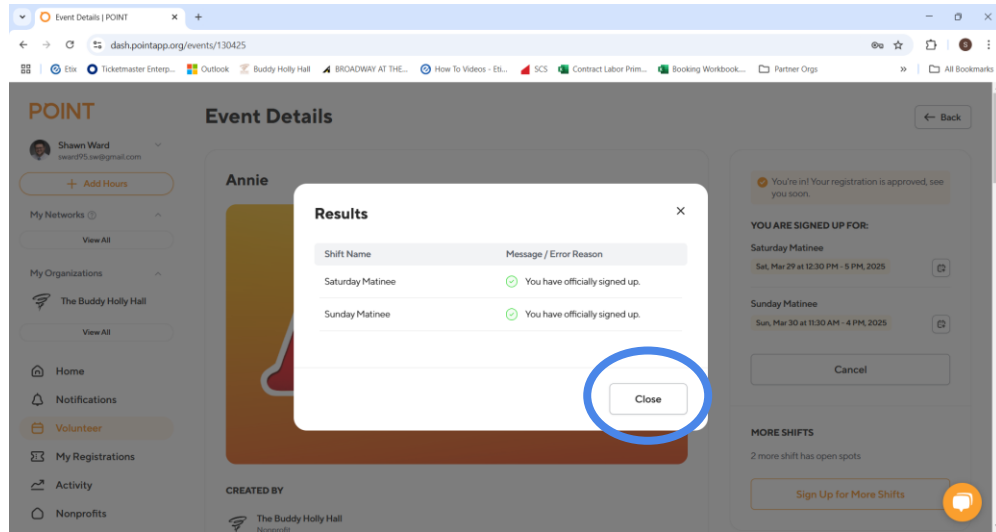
Event Details | POINT
dash.pointapp.org/events/130425
Etix | Ticketmaster Enterp... | Outlook | Buddy Holly Hall | BROADWAY AT THE... | How To Videos - Eti... | SCS | Contract Labor Prim... | Booking Workbook... | Partner Orgs | All Bookmarks

POINT
Shawn Ward
sward95.sw@gmail.com
+ Add Hours
My Networks
View All
My Organizations
The Buddy Holly Hall
View All
Home
Notifications
Volunteer
My Registrations
Activity
Nonprofits

Event Details
← Back
Annie

CREATED BY
The Buddy Holly Hall
Nonprofit

You're in! Your registration is approved, see you soon.
YOU ARE SIGNED UP FOR:
Saturday Matinee
Sat, Mar 29 at 12:30 PM - 5 PM, 2025
Sunday Matinee
Sun, Mar 30 at 11:30 AM - 4 PM, 2025
Cancel
MORE SHIFTS
2 more shift has open spots
Sign Up for More Shifts

Results
×
| Shift Name | Message / Error Reason |
|---|---|
| Saturday Matinee | You have officially signed up. |
| Sunday Matinee | You have officially signed up. |
Close